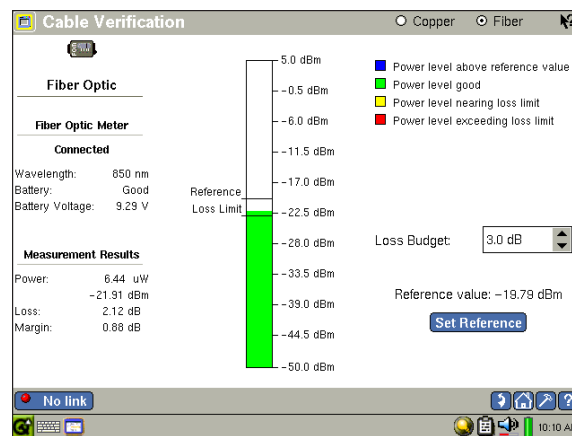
Cable Verification

Copper Fiber

Fiber Optic

Fiber Optic Meter

Connected

| | |
|---|---|
| Wavelength: | 850 nm |
| Battery: | Good |
| Battery Voltage: | 9.29 V |

Measurement Results

| | |
|---|---|
| Power: | 6.44 uW |
| | -21.91 dBm |
| Loss: | 2.12 dB |
| Margin: | 0.88 dB |

5.0 dBm
-0.5 dBm
-6.0 dBm
-11.5 dBm
-17.0 dBm
-22.5 dBm
-28.0 dBm
-33.5 dBm
-39.0 dBm
-44.5 dBm
-50.0 dBm

Reference
Loss Limit

Power level above reference value
Power level good
Power level nearing loss limit
Power level exceeding loss limit

Loss Budget: 3.0 dB

Reference value: -19.79 dBm

Set Reference

No link

10:10 A